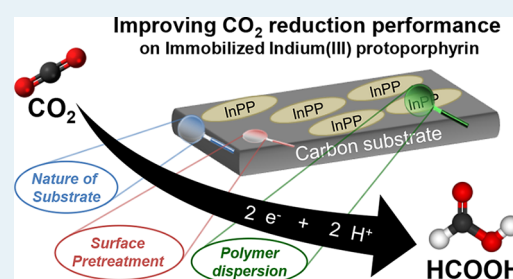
Improving $CO_2$ reduction performance on Immobilized Indium(III) protoporphyrin

$CO_2$

InPP InPP InPP InPP InPP InPP

Carbon substrate

Nature of Substrate

Surface Pretreatment

Polymer dispersion

2 $e^-$ + 2 $H^+$

HCOOH